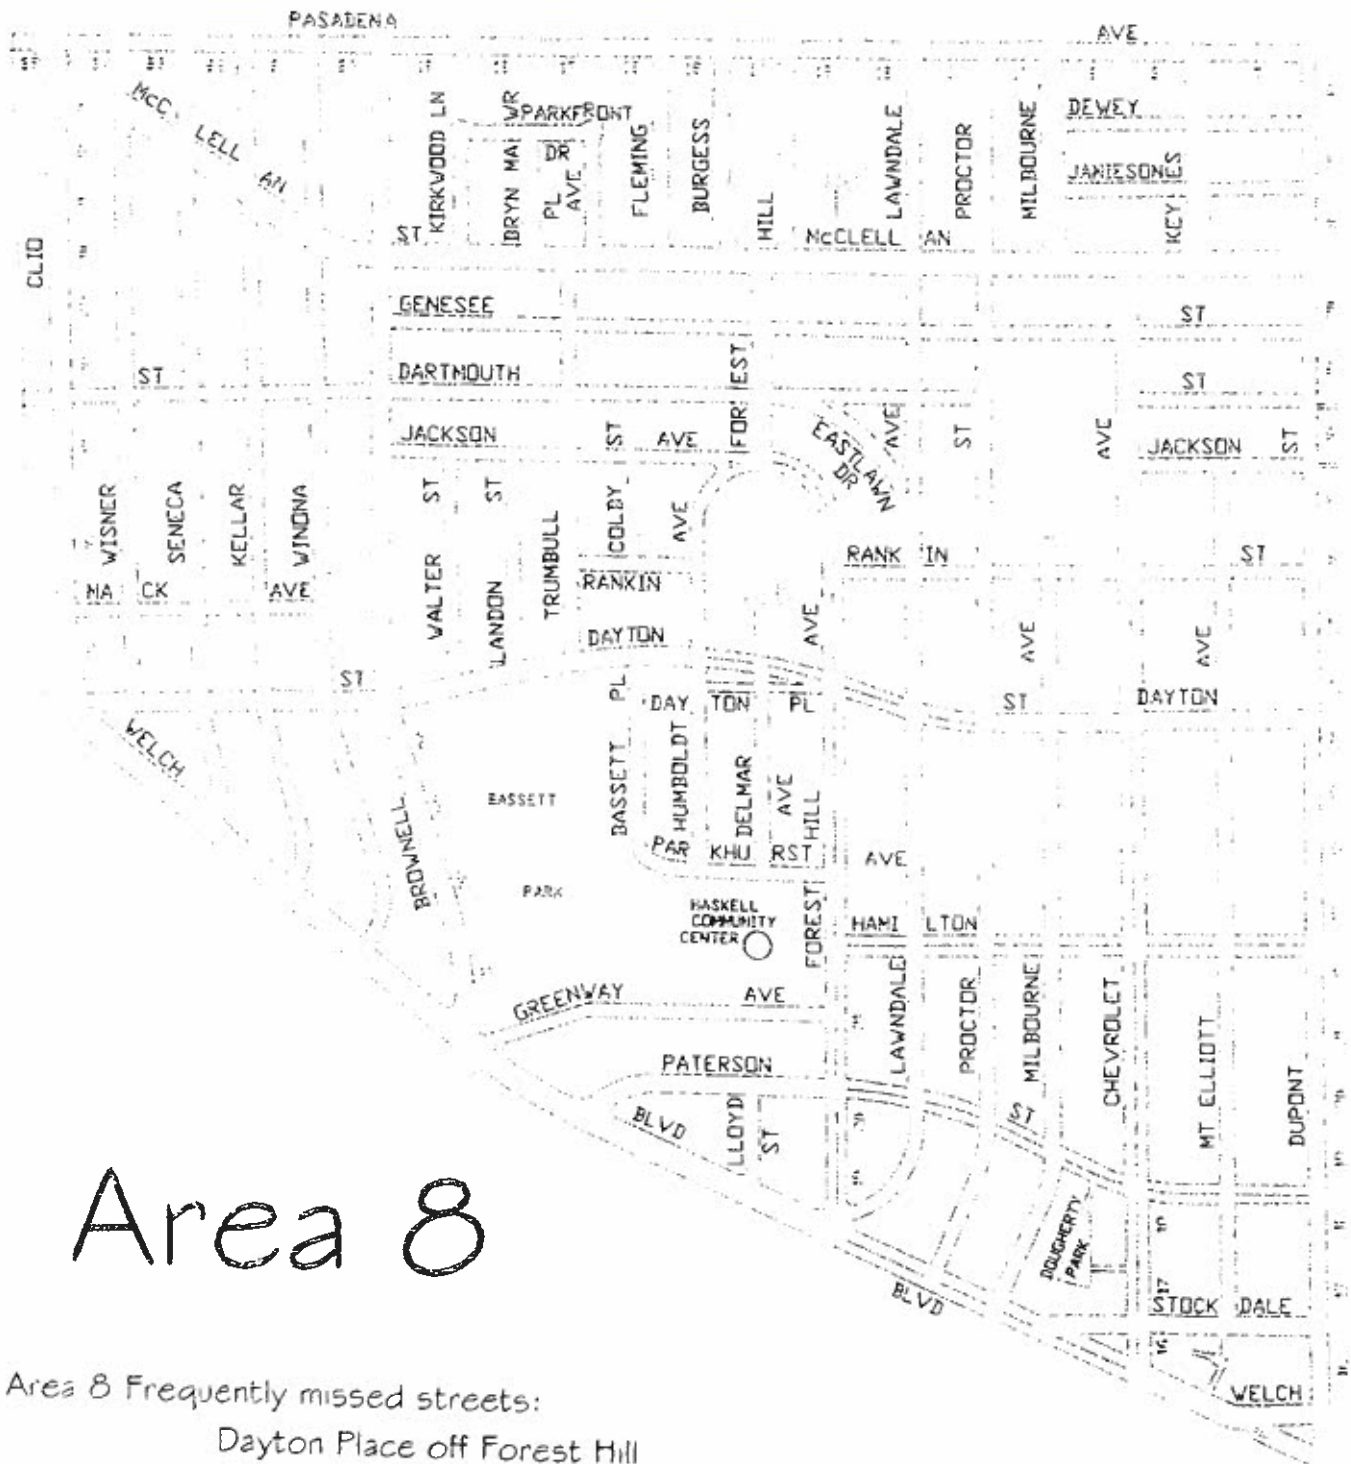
PASADENA AVE

McC LELL AN

KIRKWOOD LN
BRYN MAWR DR
PARKFRONT
PL AVE
FLEMING
BURGESS
HILL
LAWNDALE
PROCTOR
MILBOURNE
DEWEY
JAMIESON
KEYES
ST
McCLELL AN

CLIO

GENESEE ST
DARTMOUTH ST
ST
JACKSON ST AVE
FOREST
EASTLAWN DR
AVE
ST
AVE
JACKSON ST

WISNER
SENECA
KELLAR
WINONA
NA CK AVE
VALTER ST
LANDON ST
TRUMBULL
COLBY
AVE
RANKIN
RANKIN ST
DAYTON
AVE
AVE
AVE

ST
WELCH
BASSETT PL
DAY TON PL
ST
DAYTON

BASSETT
HUMBOLDT
DELMAR
AVE
HILL
PAR KHU RST
AVE
BROWNELL
BASSETT PARK
HASKELL COMMUNITY CENTER
FOREST
HAMI LTON

GREENWAY AVE
PATERSON
BLVD
LLOYD ST
LAWNDALE
PROCTOR
MILBOURNE
ST
CHEVROLET
MT ELLIOTT
DUPONT
DOUGHERTY PARK
BLVD
ST
STOCK DALE
WELCH

Area 8

Area 8 Frequently missed streets:
Dayton Place off Forest Hill